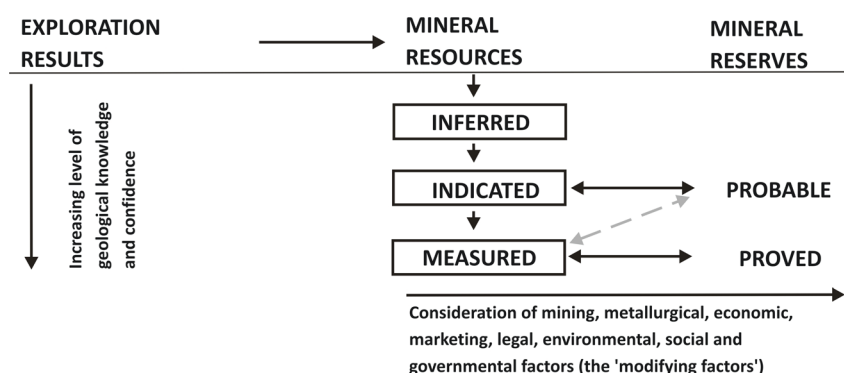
EXPLORATION RESULTS

MINERAL RESOURCES

MINERAL RESERVES

Increasing level of geological knowledge and confidence

INFERRED

INDICATED

PROBABLE

MEASURED

PROVED

Consideration of mining, metallurgical, economic, marketing, legal, environmental, social and governmental factors (the 'modifying factors')